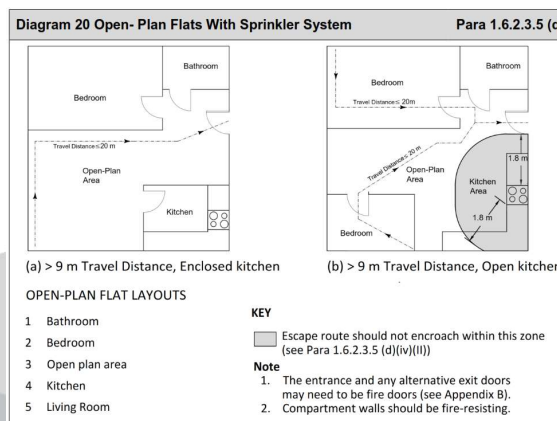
Diagram 20 Open- Plan Flats With Sprinkler System

Para 1.6.2.3.5 (c

Bathroom

Bedroom

Travel Distance ≤ 20 m

Open-Plan Area

Kitchen

(a) > 9 m Travel Distance, Enclosed kitchen

Bathroom

Bedroom

Travel Distance ≤ 20m

Travel Distance ≤ 20 m

Open-Plan Area

1.8 m

Kitchen Area

1.8 m

Bedroom

(b) > 9 m Travel Distance, Open kitchen

OPEN-PLAN FLAT LAYOUTS

1 Bathroom

2 Bedroom

3 Open plan area

4 Kitchen

5 Living Room

KEY

Escape route should not encroach within this zone (see Para 1.6.2.3.5 (d)(iv)(II))

Note

1. The entrance and any alternative exit doors may need to be fire doors (see Appendix B).

2. Compartment walls should be fire-resisting.